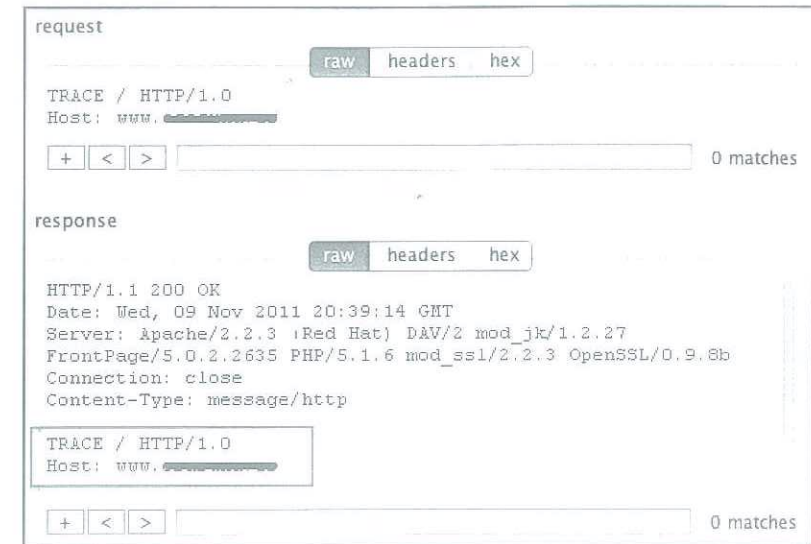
request

raw headers hex

TRACE / HTTP/1.0
Host: www.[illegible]

+ < > 0 matches

response

raw headers hex

HTTP/1.1 200 OK
Date: Wed, 09 Nov 2011 20:39:14 GMT
Server: Apache/2.2.3 (Red Hat) DAV/2 mod_jk/1.2.27
FrontPage/5.0.2.2635 PHP/5.1.6 mod_ssl/2.2.3 OpenSSL/0.9.8b
Connection: close
Content-Type: message/http

TRACE / HTTP/1.0
Host: www.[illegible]

+ < > 0 matches